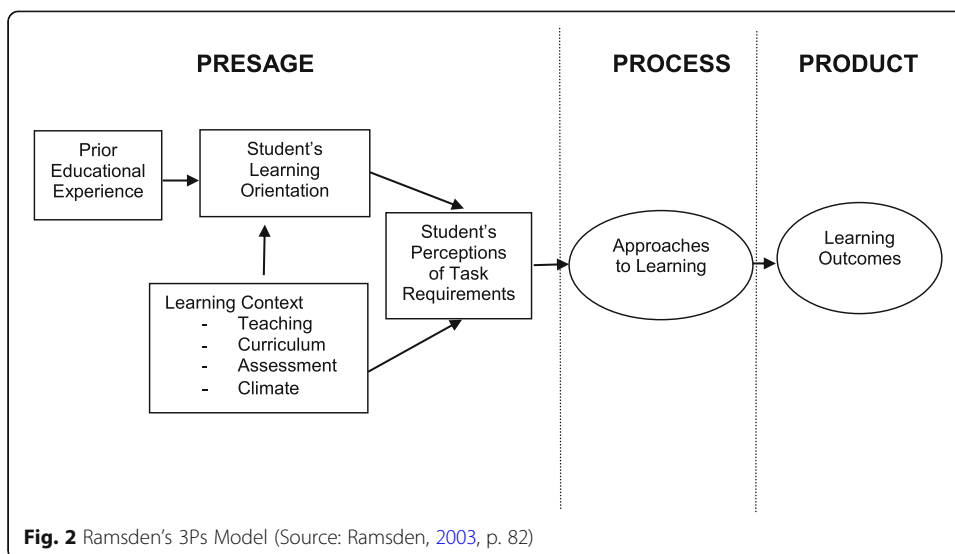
PRESAGE

PROCESS

PRODUCT

Prior Educational Experience

Student's Learning Orientation

Student's Perceptions of Task Requirements

Approaches to Learning

Learning Outcomes

Learning Context
- Teaching
- Curriculum
- Assessment
- Climate

**Fig. 2** Ramsden's 3Ps Model (Source: Ramsden, 2003, p. 82)